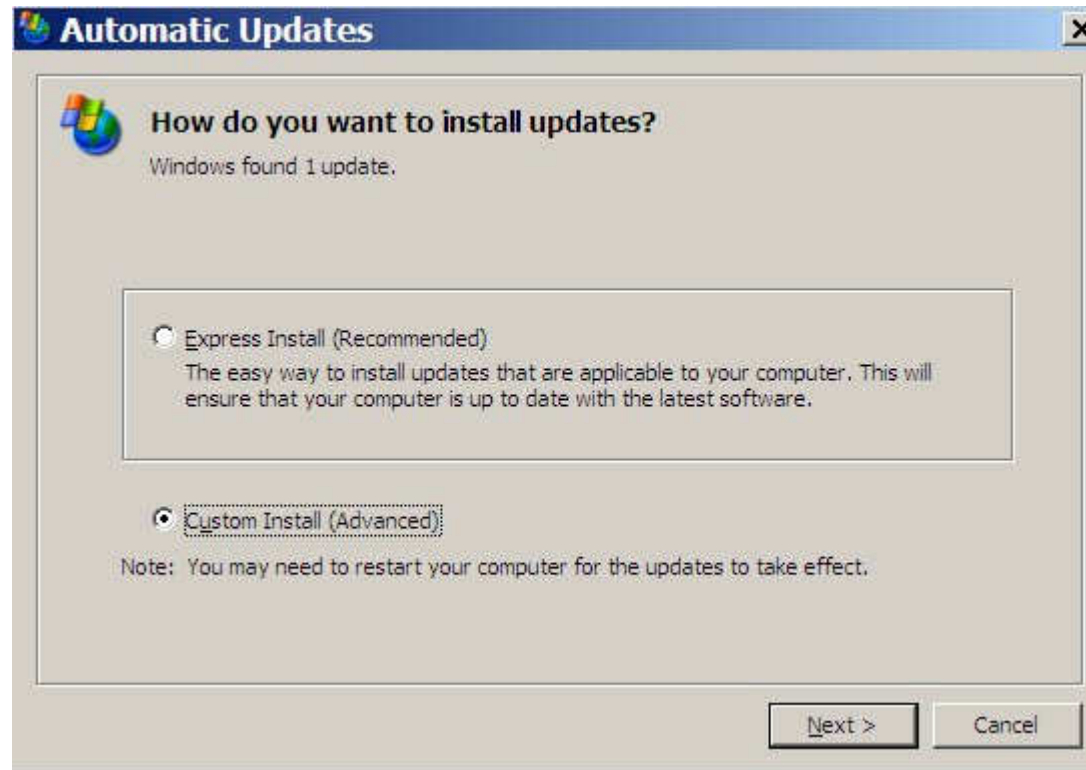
Automatic Updates

How do you want to install updates?

Windows found 1 update.

Express Install (Recommended)

The easy way to install updates that are applicable to your computer. This will ensure that your computer is up to date with the latest software.

Custom Install (Advanced)

Note: You may need to restart your computer for the updates to take effect.

Next >

Cancel